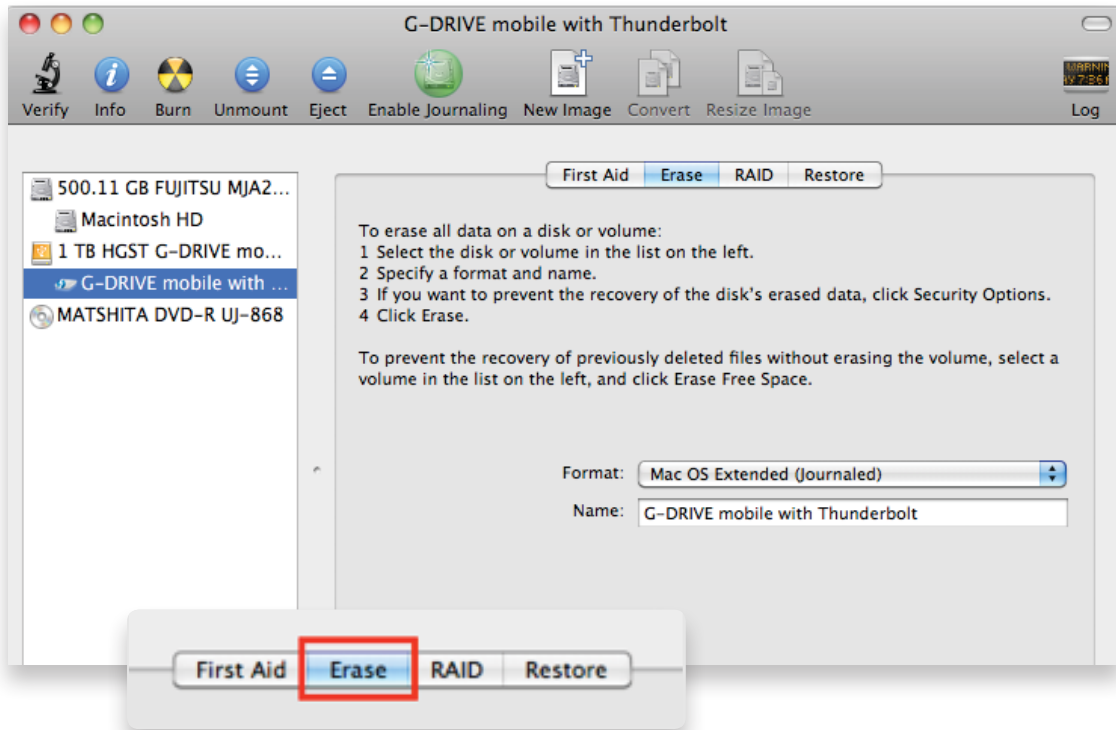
G-DRIVE mobile with Thunderbolt

Verify Info Burn Unmount Eject Enable Journaling New Image Convert Resize Image

WARNIN
AY 7:361

Log

500.11 GB FUJITSU MJA2...
Macintosh HD
1 TB HGST G-DRIVE mo...
G-DRIVE mobile with ...
MATSHITA DVD-R UJ-868

First Aid Erase RAID Restore

To erase all data on a disk or volume:
1 Select the disk or volume in the list on the left.
2 Specify a format and name.
3 If you want to prevent the recovery of the disk's erased data, click Security Options.
4 Click Erase.

To prevent the recovery of previously deleted files without erasing the volume, select a volume in the list on the left, and click Erase Free Space.

Format: Mac OS Extended (Journaled)
Name: G-DRIVE mobile with Thunderbolt

First Aid Erase RAID Restore